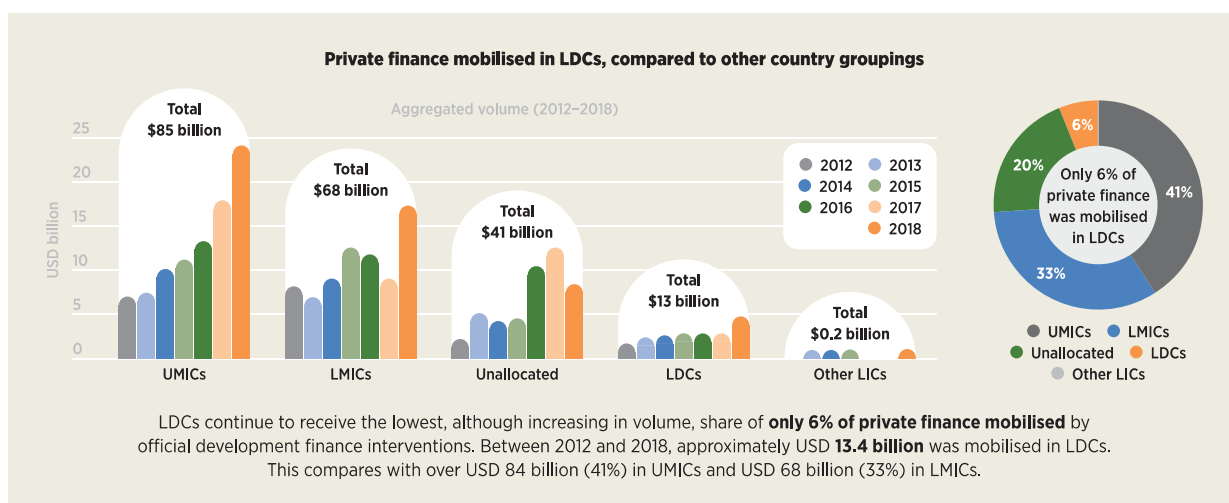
**Private finance mobilised in LDCs, compared to other country groupings**

Aggregated volume (2012–2018)

USD billion

25
20
15
10
5
0

Total $85 billion

Total $68 billion

Total $41 billion

Total $13 billion

Total $0.2 billion

UMICs
LMICs
Unallocated
LDCs
Other LICs

2012
2013
2014
2015
2016
2017
2018

Only 6% of private finance was mobilised in LDCs

6%
41%
33%
20%

UMICs
LMICs
Unallocated
LDCs
Other LICs

LDCs continue to receive the lowest, although increasing in volume, share of **only 6% of private finance mobilised** by official development finance interventions. Between 2012 and 2018, approximately USD **13.4 billion** was mobilised in LDCs. This compares with over USD 84 billion (41%) in UMICs and USD 68 billion (33%) in LMICs.